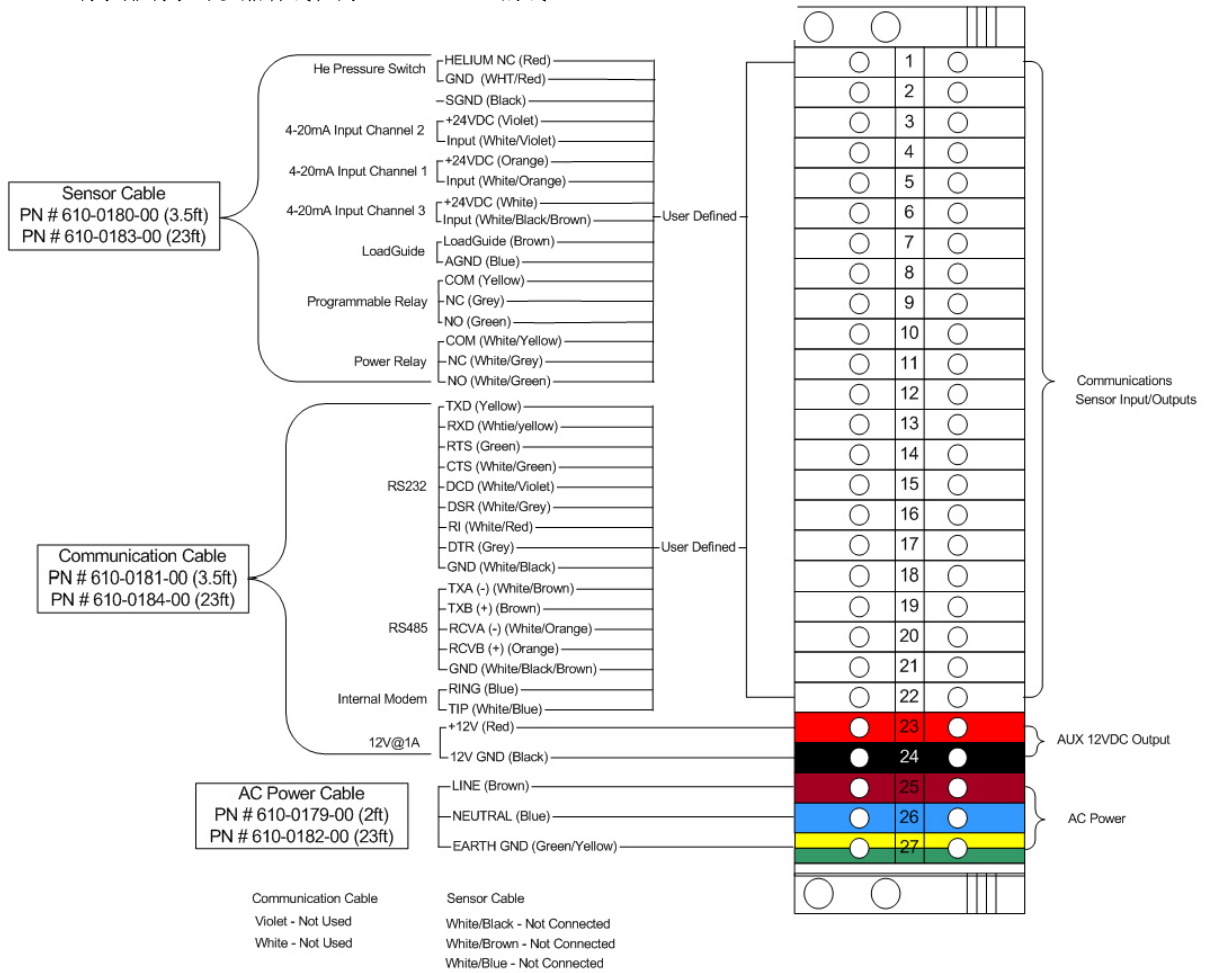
Sensor Cable
PN # 610-0180-00 (3.5ft)
PN # 610-0183-00 (23ft)

He Pressure Switch
HELIUM NC (Red)
GND (WHT/Red)
SGND (Black)
4-20mA Input Channel 2
+24VDC (Violet)
Input (White/Violet)
4-20mA Input Channel 1
+24VDC (Orange)
Input (White/Orange)
4-20mA Input Channel 3
+24VDC (White)
Input (White/Black/Brown)
LoadGuide
LoadGuide (Brown)
AGND (Blue)
Programmable Relay
COM (Yellow)
NC (Grey)
NO (Green)
Power Relay
COM (White/Yellow)
NC (White/Grey)
NO (White/Green)

User Defined

Communication Cable
PN # 610-0181-00 (3.5ft)
PN # 610-0184-00 (23ft)

RS232
TXD (Yellow)
RXD (Whtie/yellow)
RTS (Green)
CTS (White/Green)
DCD (White/Violet)
DSR (White/Grey)
RI (White/Red)
DTR (Grey)
GND (White/Black)
RS485
TXA (-) (White/Brown)
TXB (+) (Brown)
RCVA (-) (White/Orange)
RCVB (+) (Orange)
GND (White/Black/Brown)
Internal Modem
RING (Blue)
TIP (White/Blue)
12V@1A
+12V (Red)
12V GND (Black)

User Defined

AC Power Cable
PN # 610-0179-00 (2ft)
PN # 610-0182-00 (23ft)

LINE (Brown)
NEUTRAL (Blue)
EARTH GND (Green/Yellow)

1
2
3
4
5
6
7
8
9
10
11
12
13
14
15
16
17
18
19
20
21
22
23
24
25
26
27

Communications
Sensor Input/Outputs

AUX 12VDC Output

AC Power

Communication Cable
Violet - Not Used
White - Not Used

Sensor Cable
White/Black - Not Connected
White/Brown - Not Connected
White/Blue - Not Connected